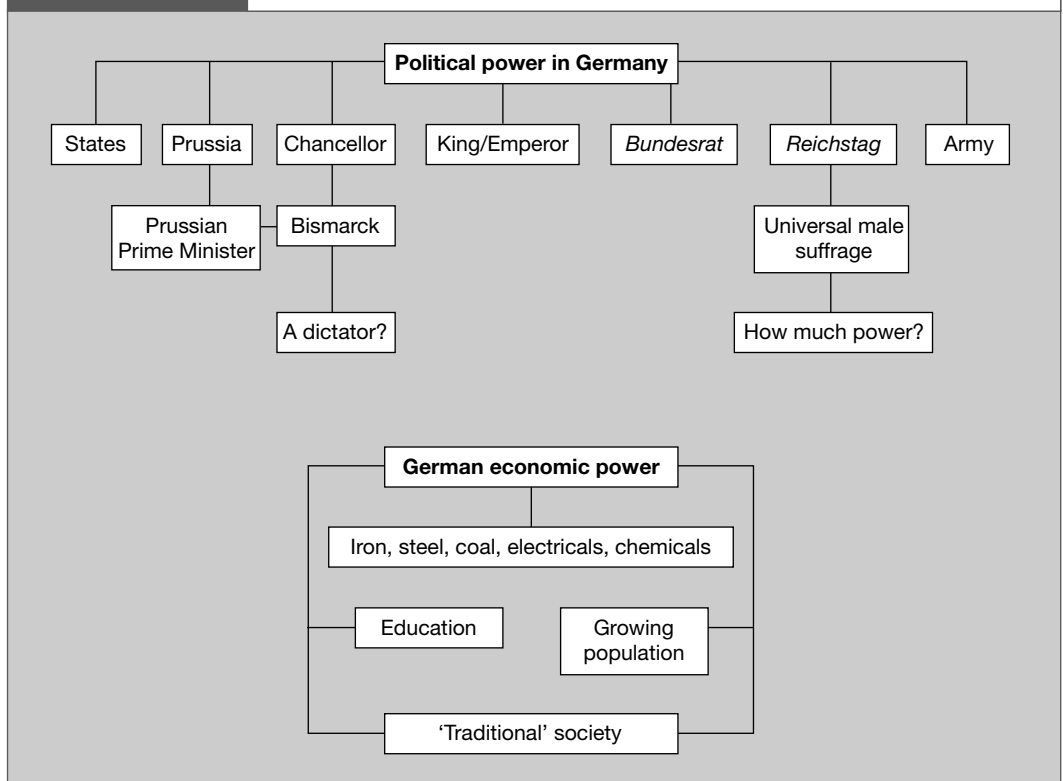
**Political power in Germany**

States

Prussia

Chancellor

King/Emperor

*Bundesrat*

*Reichstag*

Army

Prussian Prime Minister

Bismarck

A dictator?

Universal male suffrage

How much power?

**German economic power**

Iron, steel, coal, electricals, chemicals

Education

Growing population

'Traditional' society